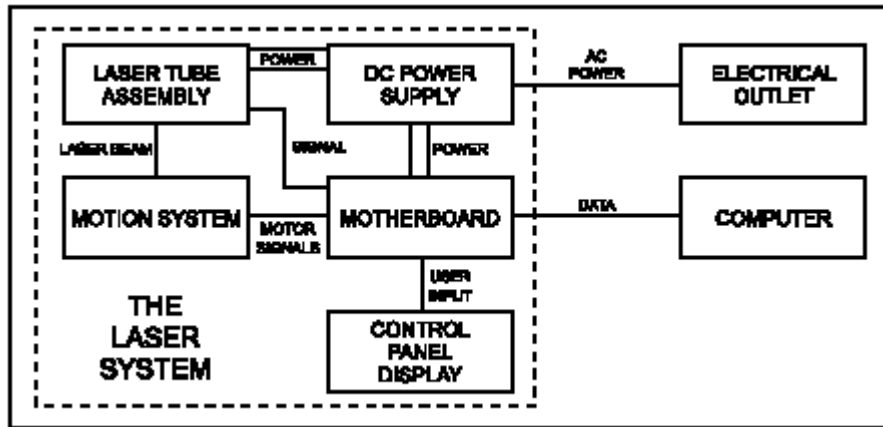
LASER TUBE ASSEMBLY

POWER

DC POWER SUPPLY

AC POWER

ELECTRICAL OUTLET

LASER BEAM

SIGNAL

POWER

MOTION SYSTEM

MOTOR SIGNALS

MOTHERBOARD

DATA

COMPUTER

USER INPUT

THE LASER SYSTEM

CONTROL PANEL DISPLAY